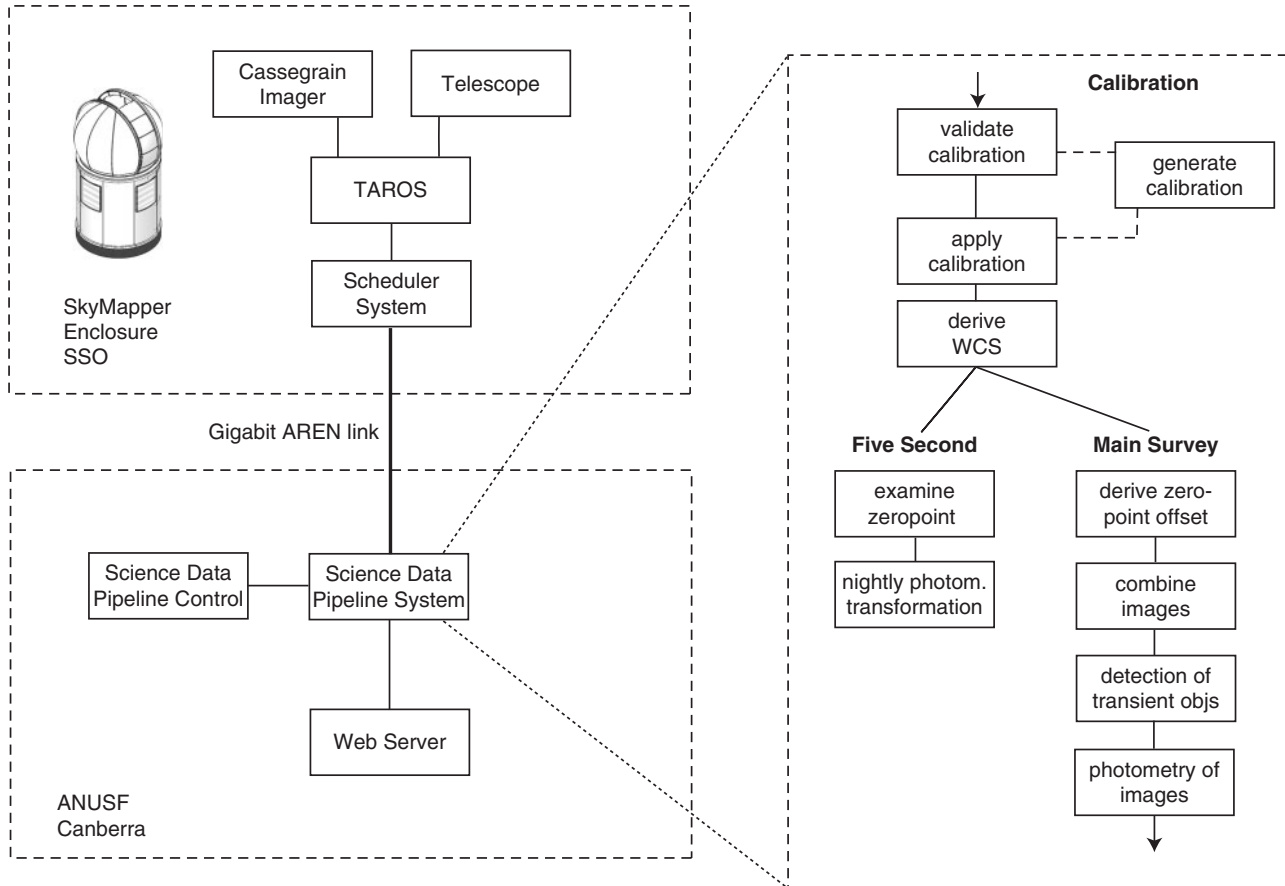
Cassegrain Imager

Telescope

TAROS

Scheduler System

SkyMapper Enclosure SSO

Gigabit AREN link

Science Data Pipeline Control

Science Data Pipeline System

Web Server

ANUSF Canberra

Calibration

validate calibration

generate calibration

apply calibration

derive WCS

Five Second

Main Survey

examine zeropoint

nightly photom. transformation

derive zeropoint offset

combine images

detection of transient objs

photometry of images